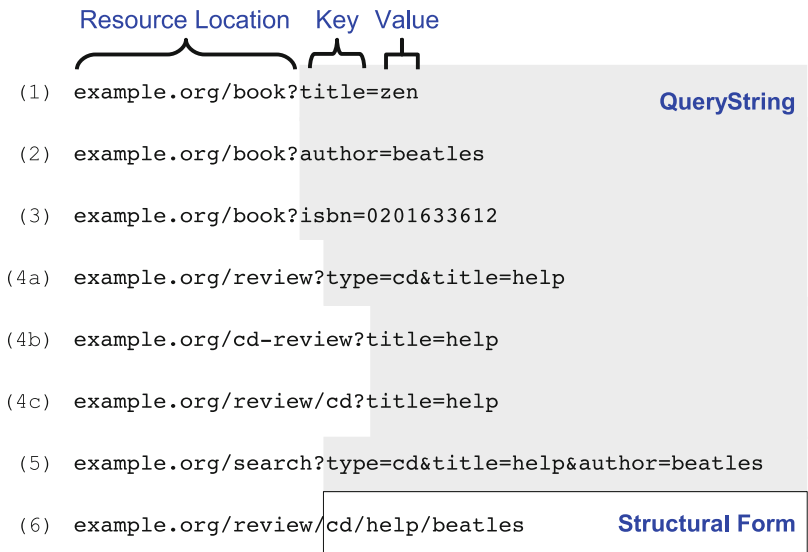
Resource Location Key Value

(1) example.org/book?title=zen

QueryString

(2) example.org/book?author=beatles

(3) example.org/book?isbn=0201633612

(4a) example.org/review?type=cd&title=help

(4b) example.org/cd-review?title=help

(4c) example.org/review/cd?title=help

(5) example.org/search?type=cd&title=help&author=beatles

(6) example.org/review/cd/help/beatles

Structural Form